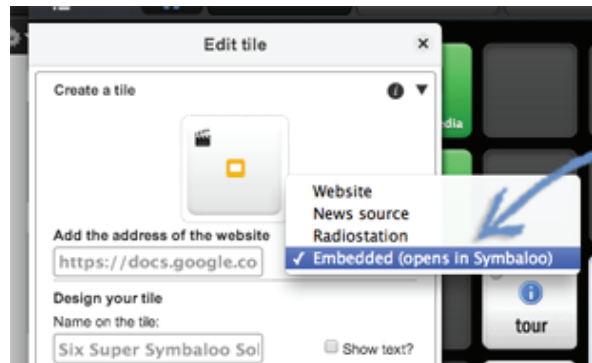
Edit tile

Create a tile

Add the address of the website

https://docs.google.co

Design your tile

Name on the tile:

Six Super Symbaloo Sol

Show text?

Website
News source
Radiostation
✓ Embedded (opens in Symbaloo)

dia

tour